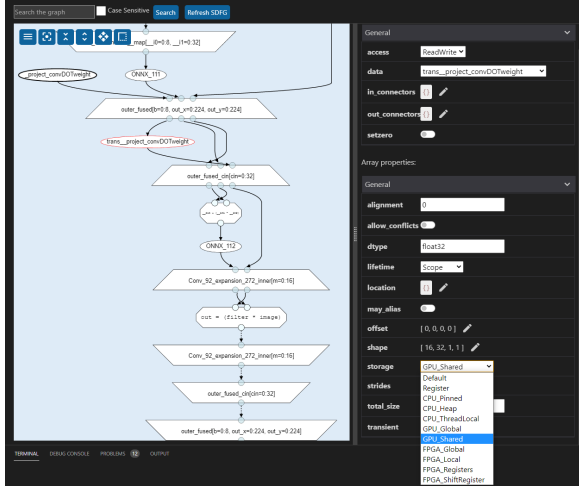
Search the graph
Case Sensitive
Search
Refresh SDFG

_map[__i0=0:8, __i1=0:32]
_project_convDOTweight
ONNX_111
outer_fused[b=0:8, out_x=0:224, out_y=0:224]
trans__project_convDOTweight
outer_fused_cin[cin=0:32]
ONNX_112
Conv_92_expansion_272_inner[m=0:16]
out = (filter * image)
Conv_92_expansion_272_inner[m=0:16]
outer_fused_cin[cin=0:32]
outer_fused[b=0:8, out_x=0:224, out_y=0:224]

General
access ReadWrite
data trans__project_convDOTweight
in_connectors {}
out_connectors {}
setzero

Array properties:

General
alignment 0
allow_conflicts
dtype float32
lifetime Scope
location {}
may_alias
offset [ 0, 0, 0, 0 ]
shape [ 16, 32, 1, 1 ]
storage GPU_Shared
strides
total_size
transient

Default
Register
CPU_Pinned
CPU_Heap
CPU_ThreadLocal
GPU_Global
GPU_Shared
FPGA_Global
FPGA_Local
FPGA_Registers
FPGA_ShiftRegister

TERMINAL DEBUG CONSOLE PROBLEMS 12 OUTPUT